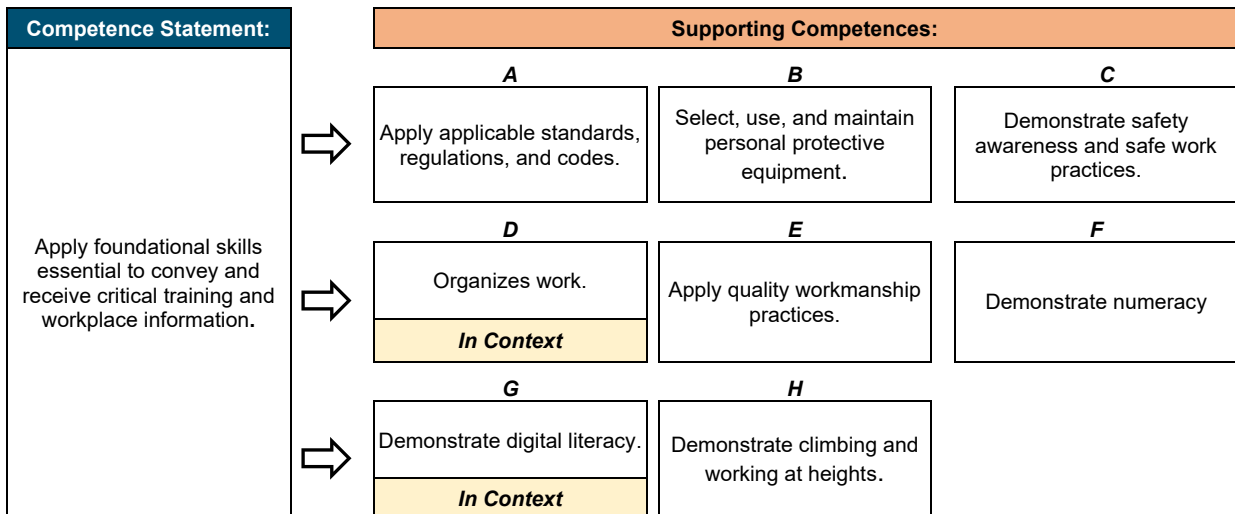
Competence Statement:

Apply foundational skills essential to convey and receive critical training and workplace information.

Supporting Competences:

A

Apply applicable standards, regulations, and codes.

B

Select, use, and maintain personal protective equipment.

C

Demonstrate safety awareness and safe work practices.

D

Organizes work.

In Context

E

Apply quality workmanship practices.

F

Demonstrate numeracy

G

Demonstrate digital literacy.

In Context

H

Demonstrate climbing and working at heights.